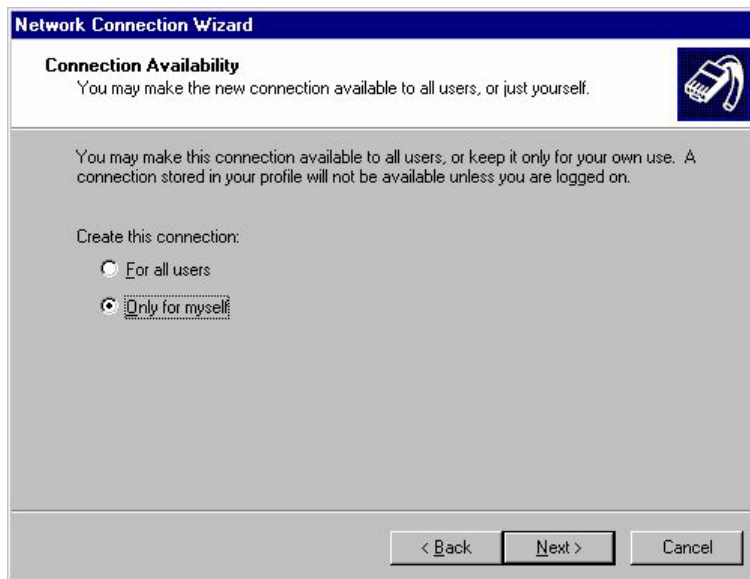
Network Connection Wizard

Connection Availability
You may make the new connection available to all users, or just yourself.

You may make this connection available to all users, or keep it only for your own use. A connection stored in your profile will not be available unless you are logged on.

Create this connection:

For all users

Only for myself

< Back
Next >
Cancel